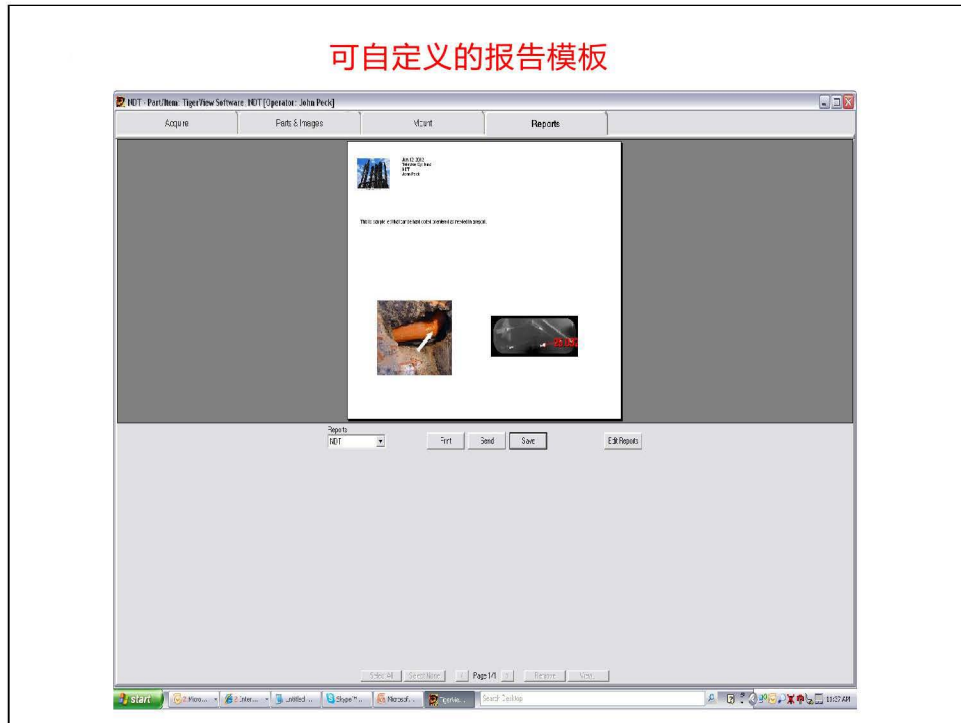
可自定义的报告模板

NDT - Part/Item: TigerView Software, NDT [Operator: John Peck]

Acquire | Parts & Images | Mount | Reports

Jun 12 2012
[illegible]
NDT
John Peck

This is sample of what can be sent out or printed as a report.

Reports
NDT

Print | Send | Save | Edit Reports

Select All | Select None | Page 1/1 | Rename | View

start | 2 Micro... | 2 Inter... | Untitled ... | Skype™ ... | Microsof... | TigerVie... | Search Desktop | 11:37 AM